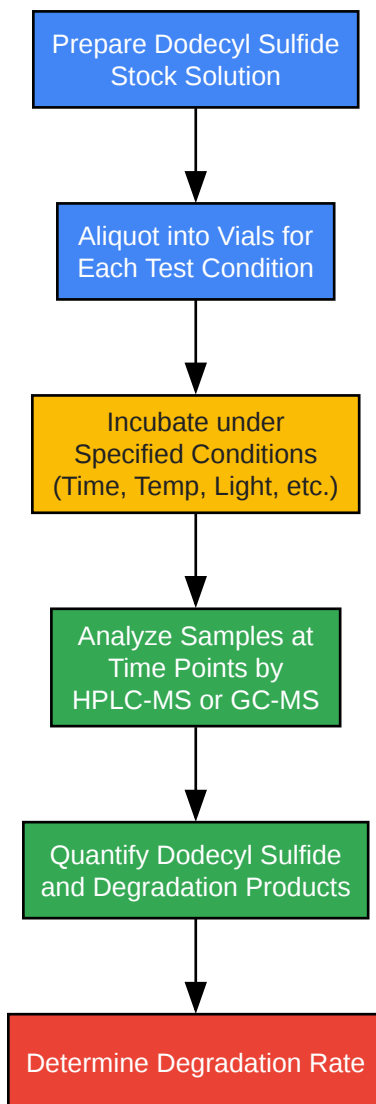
Prepare Dodecyl Sulfide Stock Solution

Aliquot into Vials for Each Test Condition

Incubate under Specified Conditions (Time, Temp, Light, etc.)

Analyze Samples at Time Points by HPLC-MS or GC-MS

Quantify Dodecyl Sulfide and Degradation Products

Determine Degradation Rate